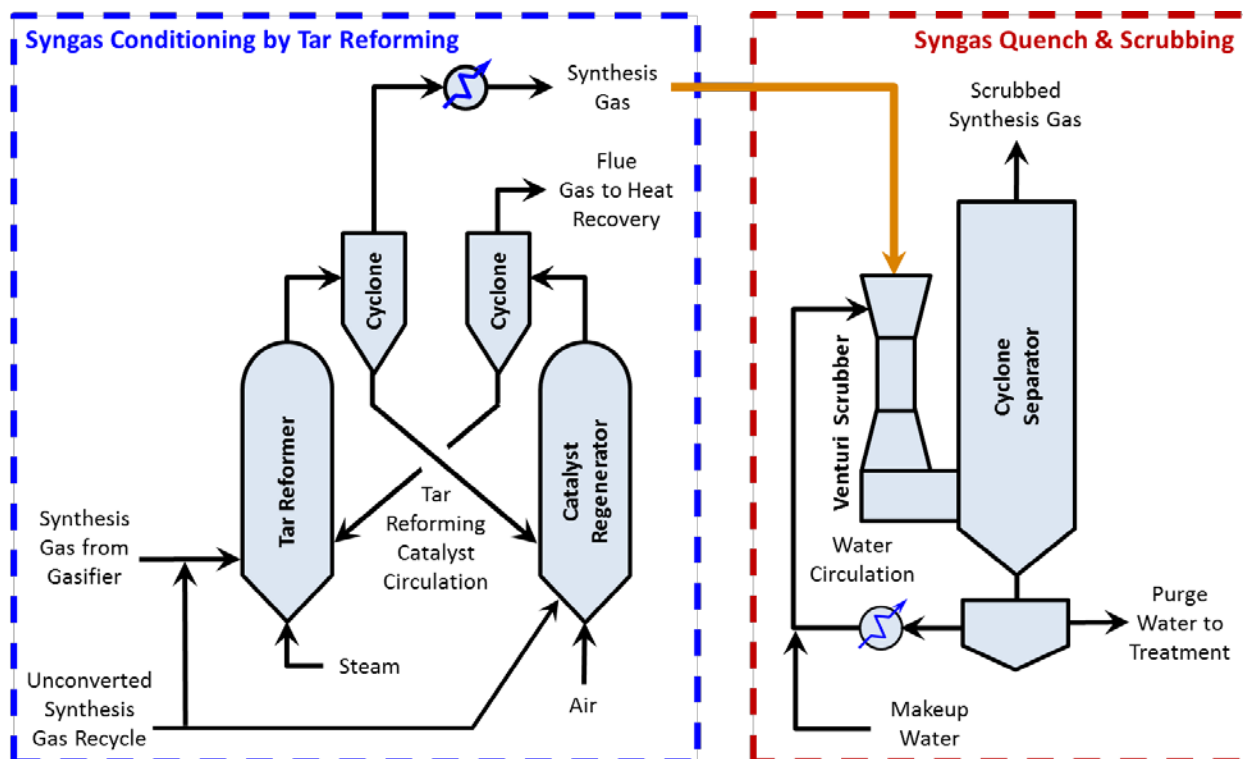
Syngas Conditioning by Tar Reforming

Synthesis Gas

Flue Gas to Heat Recovery

Cyclone

Cyclone

Tar Reformer

Catalyst Regenerator

Tar Reforming Catalyst Circulation

Synthesis Gas from Gasifier

Steam

Unconverted Synthesis Gas Recycle

Air

Syngas Quench & Scrubbing

Scrubbed Synthesis Gas

Venturi Scrubber

Cyclone Separator

Water Circulation

Purge Water to Treatment

Makeup Water